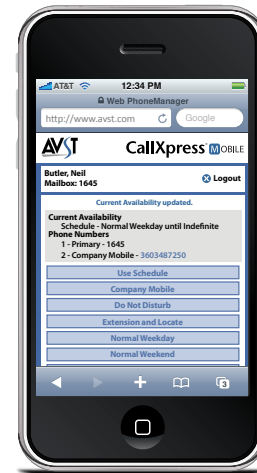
AT&T 12:34 PM

Web PhoneManager

http://www.avst.com

Google

AVST

CallXpress MOBILE

Butler, Neil
Mailbox: 1645

Logout

Current Availability updated.

Current Availability
Schedule - Normal Weekday until Indefinite
Phone Numbers
1 - Primary - 1645
2 - Company Mobile - 3603487250

Use Schedule

Company Mobile

Do Not Disturb

Extension and Locate

Normal Weekday

Normal Weekend

3